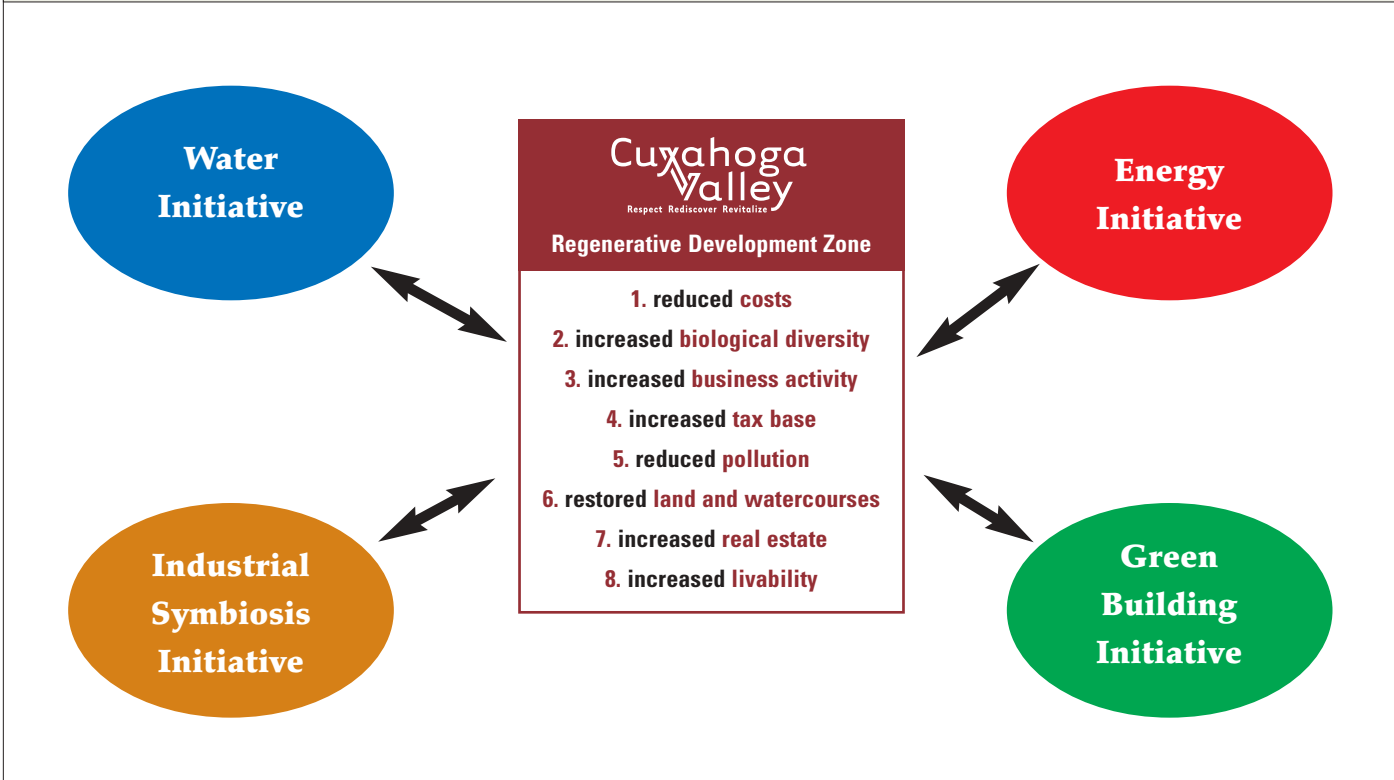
Water Initiative

Energy Initiative

Cuyahoga Valley
Respect Rediscover Revitalize

Regenerative Development Zone

1. reduced costs
2. increased biological diversity
3. increased business activity
4. increased tax base
5. reduced pollution
6. restored land and watercourses
7. increased real estate
8. increased livability

Industrial Symbiosis Initiative

Green Building Initiative